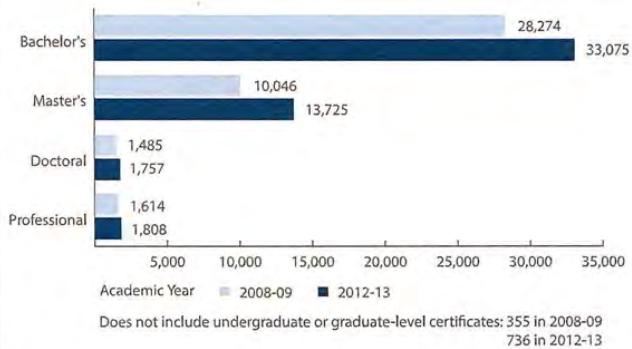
Bachelor's
28,274
33,075

Master's
10,046
13,725

Doctoral
1,485
1,757

Professional
1,614
1,808

5,000 10,000 15,000 20,000 25,000 30,000 35,000

Academic Year 2008-09 2012-13

Does not include undergraduate or graduate-level certificates: 355 in 2008-09
736 in 2012-13